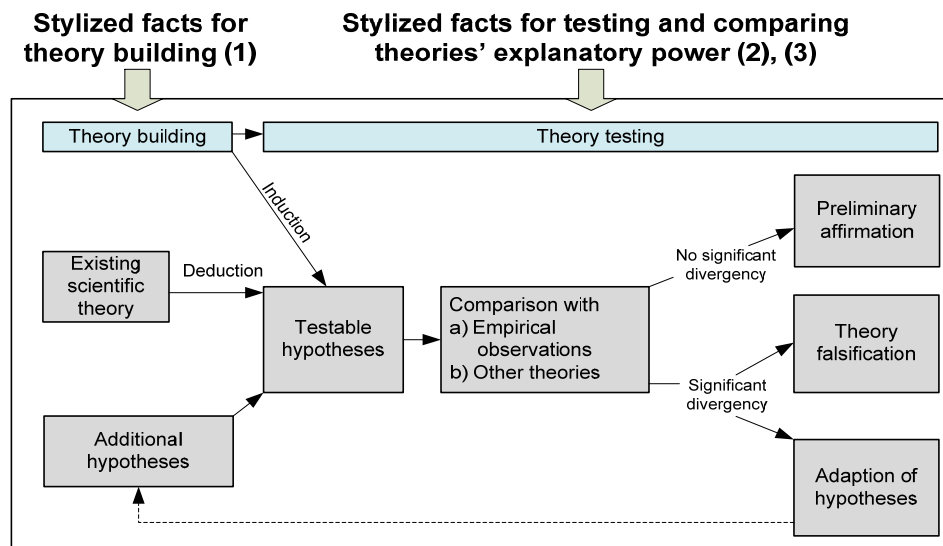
Stylized facts for theory building (1)

Stylized facts for testing and comparing theories' explanatory power (2), (3)

Theory building

Theory testing

Induction

Existing scientific theory

Deduction

Testable hypotheses

Comparison with
a) Empirical observations
b) Other theories

No significant divergency

Preliminary affirmation

Significant divergency

Theory falsification

Additional hypotheses

Adaption of hypotheses